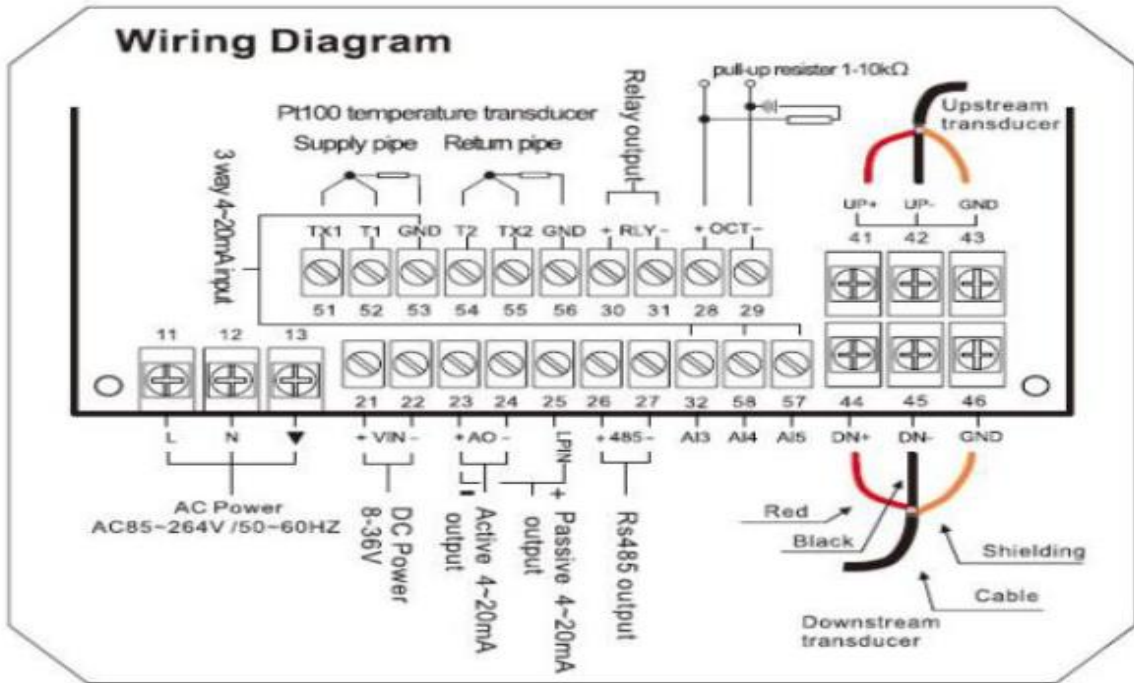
Wiring Diagram

Relay output

pull-up resister 1-10kΩ

Pt100 temperature transducer

Supply pipe

Return pipe

Upstream transducer

3 way 4~20mA input

UP+ UP- GND

41 42 43

TX1 T1 GND T2 TX2 GND + RLY - + OCT -

51 52 53 54 55 56 30 31 28 29

11 12 13

21 22 23 24 25 26 27 32 58 57 44 45 46

L N ▼

+ VIN - + AO - LPIN + 485 - AI3 AI4 AI5 DN+ DN- GND

AC Power
AC85~264V /50~60HZ

DC Power 8-36V

Active 4~20mA output

Passive 4~20mA output

Rs485 output

Red

Black

Shielding

Cable

Downstream transducer